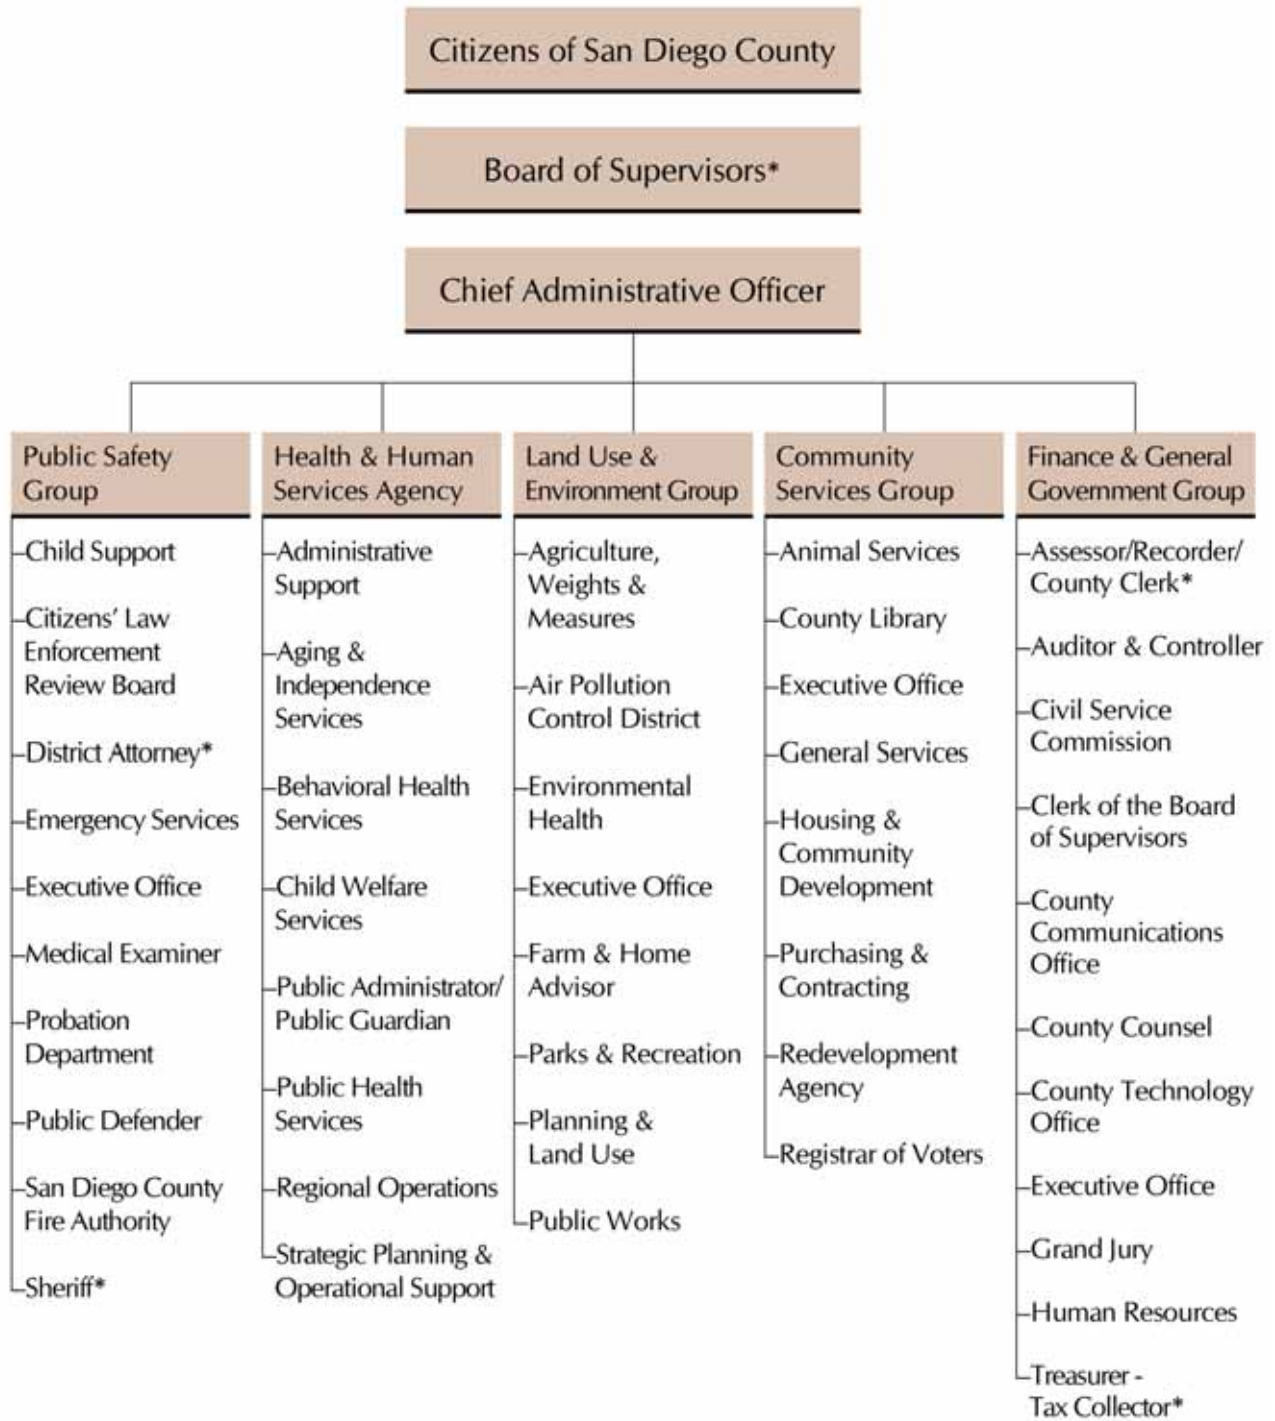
Citizens of San Diego County

Board of Supervisors*

Chief Administrative Officer

Public Safety Group

Child Support

Citizens' Law Enforcement Review Board

District Attorney*

Emergency Services

Executive Office

Medical Examiner

Probation Department

Public Defender

San Diego County Fire Authority

Sheriff*

Health & Human Services Agency

Administrative Support

Aging & Independence Services

Behavioral Health Services

Child Welfare Services

Public Administrator/ Public Guardian

Public Health Services

Regional Operations

Strategic Planning & Operational Support

Land Use & Environment Group

Agriculture, Weights & Measures

Air Pollution Control District

Environmental Health

Executive Office

Farm & Home Advisor

Parks & Recreation

Planning & Land Use

Public Works

Community Services Group

Animal Services

County Library

Executive Office

General Services

Housing & Community Development

Purchasing & Contracting

Redevelopment Agency

Registrar of Voters

Finance & General Government Group

Assessor/Recorder/ County Clerk*

Auditor & Controller

Civil Service Commission

Clerk of the Board of Supervisors

County Communications Office

County Counsel

County Technology Office

Executive Office

Grand Jury

Human Resources

Treasurer - Tax Collector*